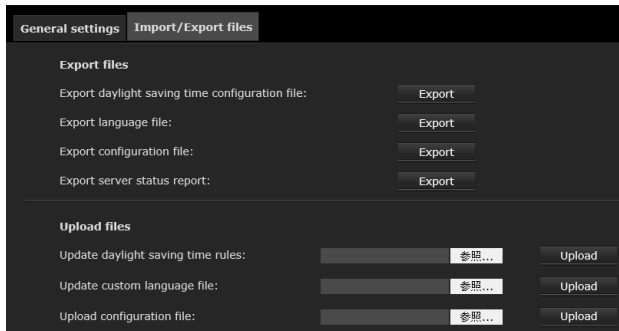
General settings Import/Export files

Export files

Export daylight saving time configuration file: Export

Export language file: Export

Export configuration file: Export

Export server status report: Export

Upload files

Update daylight saving time rules: 参照... Upload

Update custom language file: 参照... Upload

Upload configuration file: 参照... Upload